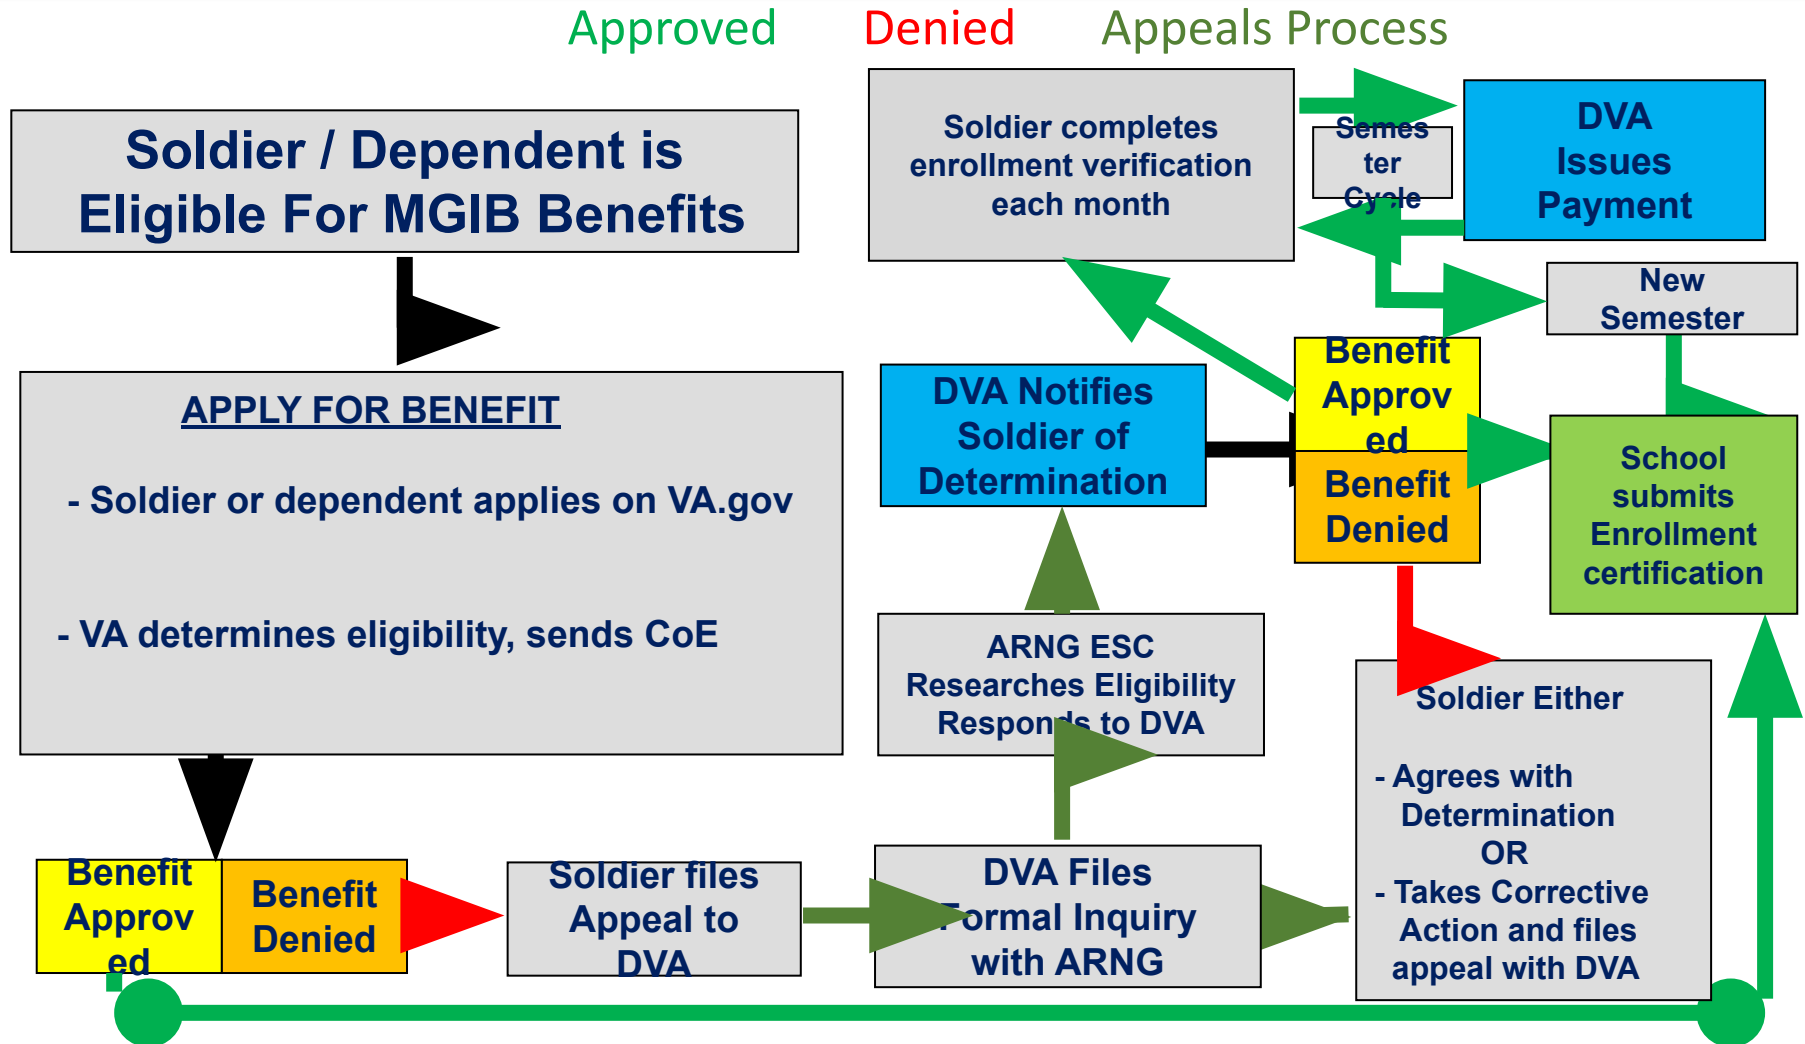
Approved Denied Appeals Process

Soldier / Dependent is Eligible For MGIB Benefits

APPLY FOR BENEFIT

- Soldier or dependent applies on VA.gov

- VA determines eligibility, sends CoE

Benefit Approved

Benefit Denied

Soldier files Appeal to DVA

DVA Files Formal Inquiry with ARNG

ARNG ESC Researches Eligibility Responds to DVA

DVA Notifies Soldier of Determination

Benefit Approved

Benefit Denied

Soldier Either

- Agrees with Determination OR

- Takes Corrective Action and files appeal with DVA

School submits Enrollment certification

New Semester

Soldier completes enrollment verification each month

Semester Cycle

DVA Issues Payment